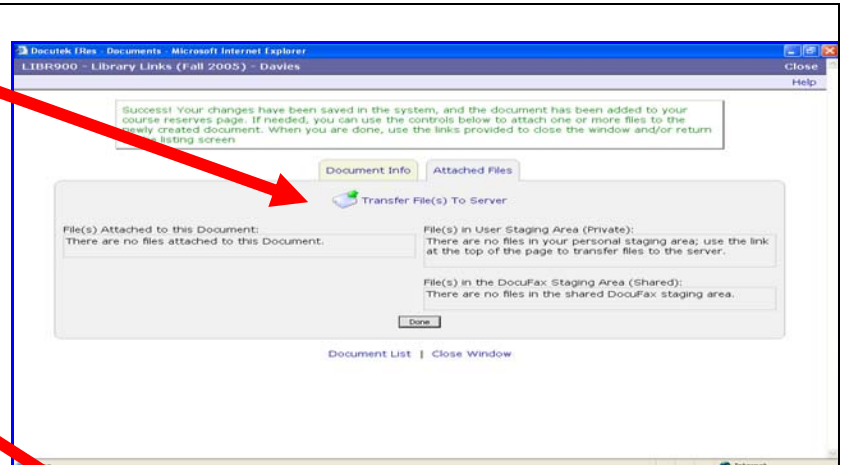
Docutek ERes - Documents - Microsoft Internet Explorer

LIBR900 - Library Links (Fall 2005) - Davies

Close

Help

Success! Your changes have been saved in the system, and the document has been added to your course reserves page. If needed, you can use the controls below to attach one or more files to the newly created document. When you are done, use the links provided to close the window and/or return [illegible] listing screen

Document Info | Attached Files

Transfer File(s) To Server

File(s) Attached to this Document:
There are no files attached to this Document.

File(s) in User Staging Area (Private):
There are no files in your personal staging area; use the link at the top of the page to transfer files to the server.

File(s) in the DocuFax Staging Area (Shared):
There are no files in the shared DocuFax staging area.

Done

Document List | Close Window